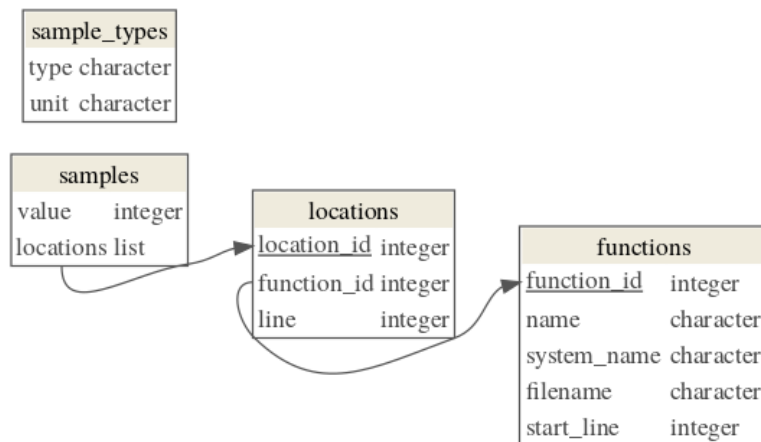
| sample_types | |
|---|---|
| type | character |
| unit | character |

| samples | |
|---|---|
| value | integer |
| locations | list |

| locations | |
|---|---|
| location_id | integer |
| function_id | integer |
| line | integer |

| functions | |
|---|---|
| function_id | integer |
| name | character |
| system_name | character |
| filename | character |
| start_line | integer |